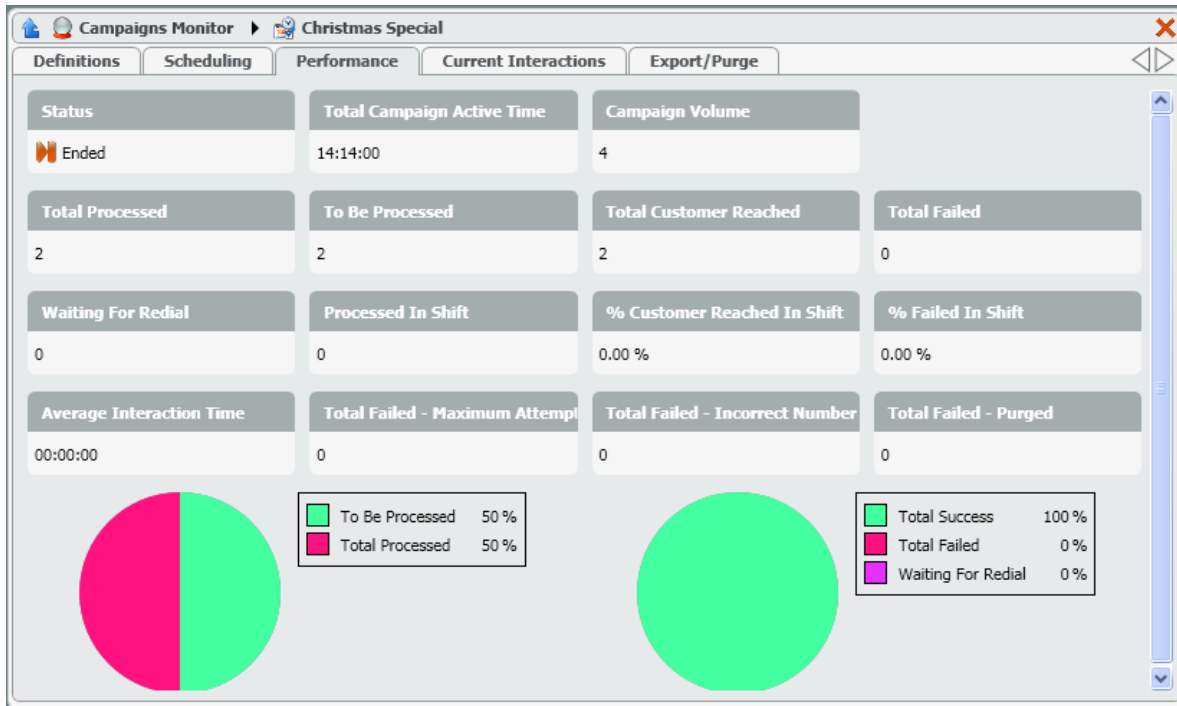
Campaigns Monitor ▸ Christmas Special

Definitions | Scheduling | Performance | Current Interactions | Export/Purge

Status
Ended

Total Campaign Active Time
14:14:00

Campaign Volume
4

Total Processed
2

To Be Processed
2

Total Customer Reached
2

Total Failed
0

Waiting For Redial
0

Processed In Shift
0

% Customer Reached In Shift
0.00 %

% Failed In Shift
0.00 %

Average Interaction Time
00:00:00

Total Failed - Maximum Attempt
0

Total Failed - Incorrect Number
0

Total Failed - Purged
0

To Be Processed 50 %
Total Processed 50 %

Total Success 100 %
Total Failed 0 %
Waiting For Redial 0 %